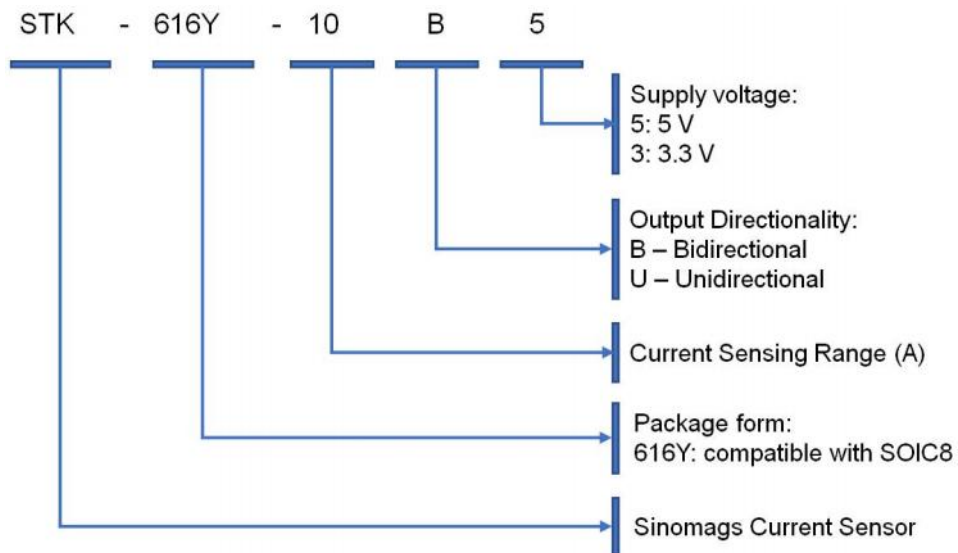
STK - 616Y - 10 B 5

Supply voltage:
5: 5 V
3: 3.3 V

Output Directionality:
B – Bidirectional
U – Unidirectional

Current Sensing Range (A)

Package form:
616Y: compatible with SOIC8

Sinomags Current Sensor